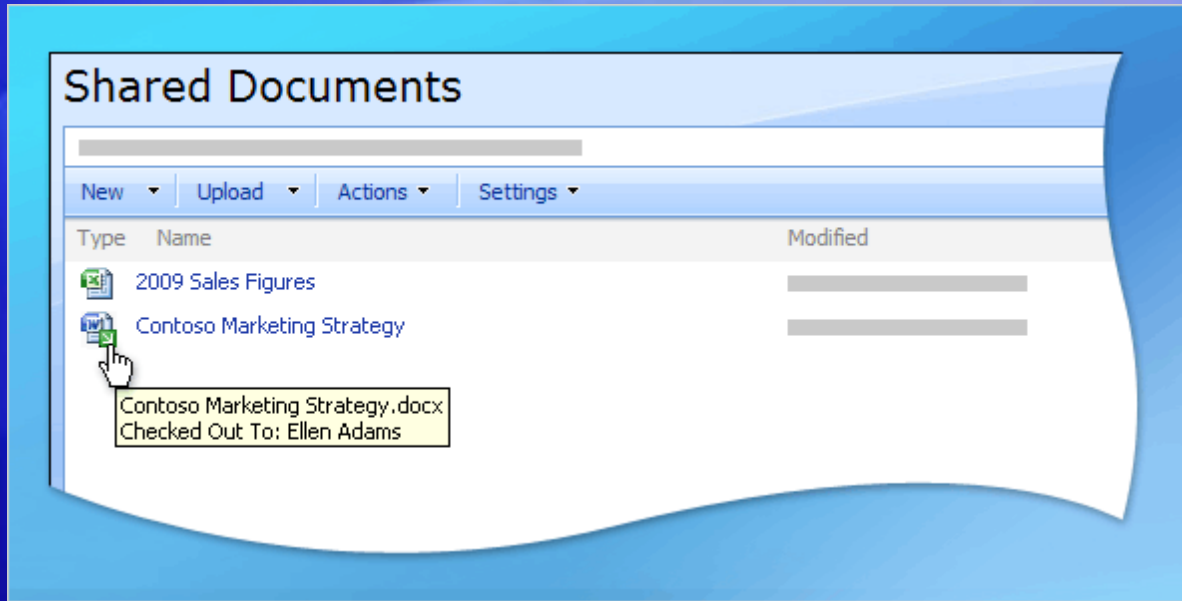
Shared Documents

New ▾ Upload ▾ Actions ▾ Settings ▾

| Type | Name | Modified |
|---|---|---|
| | 2009 Sales Figures | |
| | Contoso Marketing Strategy | |

Contoso Marketing Strategy.docx
Checked Out To: Ellen Adams